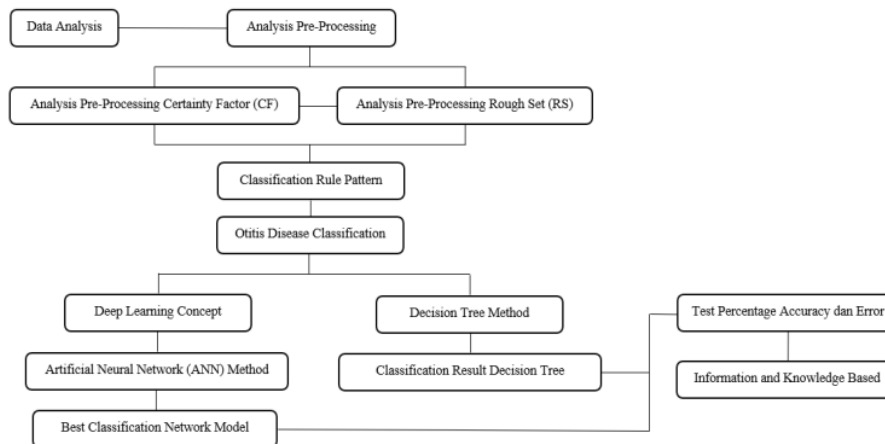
Data Analysis

Analysis Pre-Processing

Analysis Pre-Processing Certainty Factor (CF)

Analysis Pre-Processing Rough Set (RS)

Classification Rule Pattern

Otitis Disease Classification

Deep Learning Concept

Decision Tree Method

Test Percentage Accuracy dan Error

Artificial Neural Network (ANN) Method

Classification Result Decision Tree

Information and Knowledge Based

Best Classification Network Model